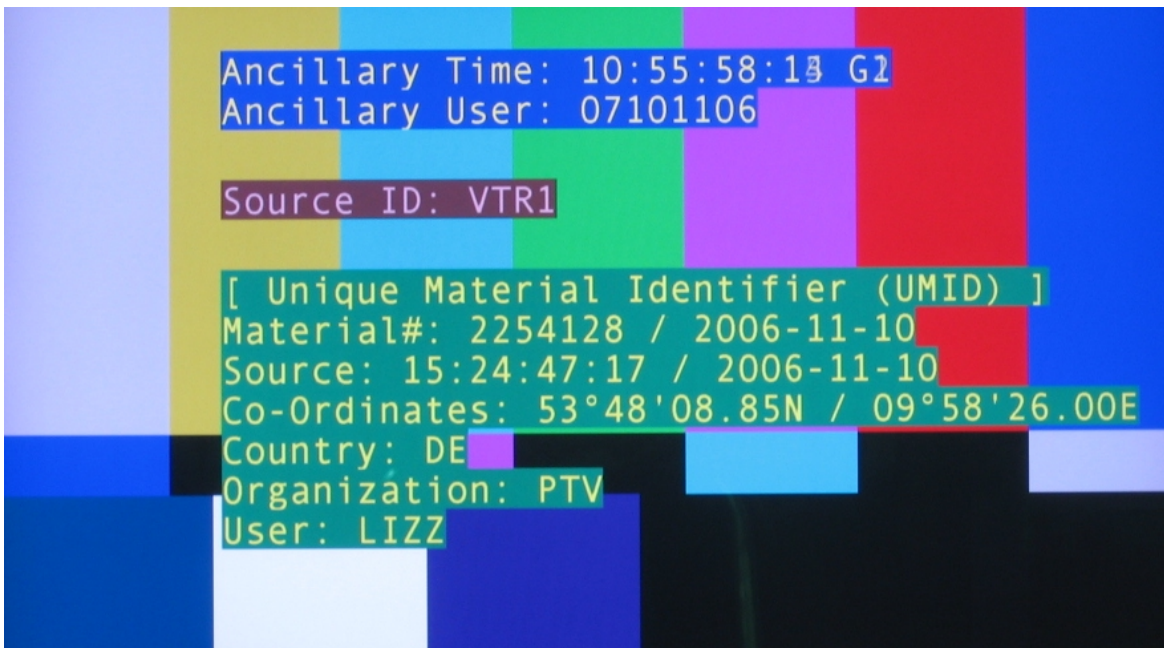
Ancillary Time: 10:55:58:13 G2
Ancillary User: 07101106

Source ID: VTR1

[ Unique Material Identifier (UMID) ]
Material#: 2254128 / 2006-11-10
Source: 15:24:47:17 / 2006-11-10
Co-Ordinates: 53°48'08.85N / 09°58'26.00E
Country: DE
Organization: PTV
User: LIZZ